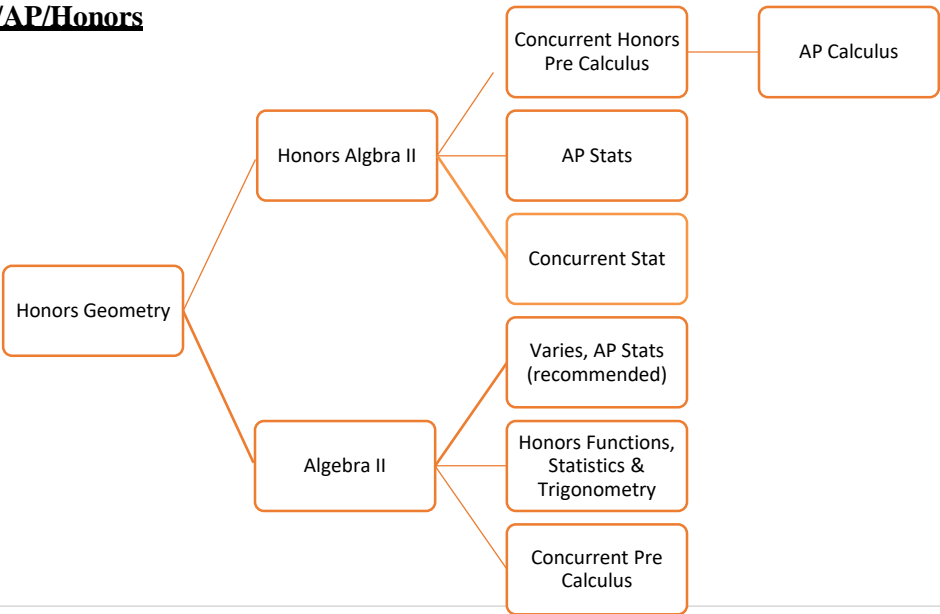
/AP/Honors

Honors Geometry

Honors Algbra II

Concurrent Honors Pre Calculus

AP Calculus

AP Stats

Concurrent Stat

Algebra II

Varies, AP Stats (recommended)

Honors Functions, Statistics & Trigonometry

Concurrent Pre Calculus